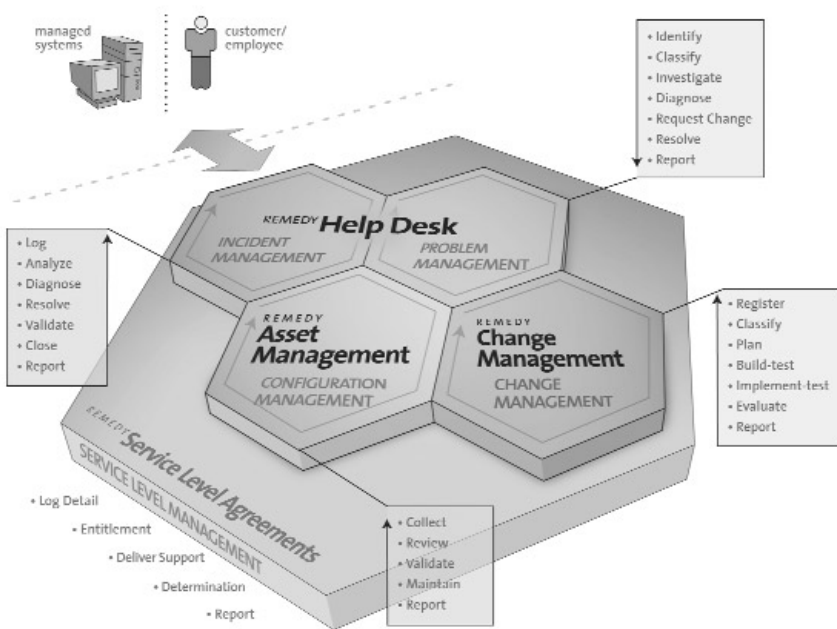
managed systems

customer/ employee

• Identify
• Classify
• Investigate
• Diagnose
• Request Change
• Resolve
• Report

REMEDY Help Desk

INCIDENT MANAGEMENT

PROBLEM MANAGEMENT

• Log
• Analyze
• Diagnose
• Resolve
• Validate
• Close
• Report

REMEDY Asset Management

CONFIGURATION MANAGEMENT

REMEDY Change Management

CHANGE MANAGEMENT

• Register
• Classify
• Plan
• Build-test
• Implement-test
• Evaluate
• Report

REMEDY Service Level Agreements

SERVICE LEVEL MANAGEMENT

• Log Detail
• Entitlement
• Deliver Support
• Determination
• Report

• Collect
• Review
• Validate
• Maintain
• Report